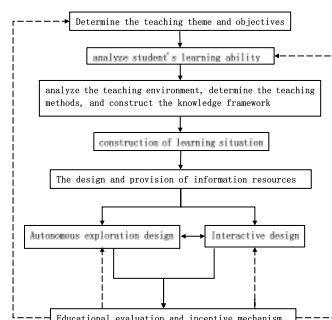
Determine the teaching theme and objectives

analyze student's learning ability

analyze the teaching environment, determine the teaching methods, and construct the knowledge framework

construction of learning situation

The design and provision of information resources

Autonomous exploration design

Interactive design

Educational evaluation and incentive mechanism